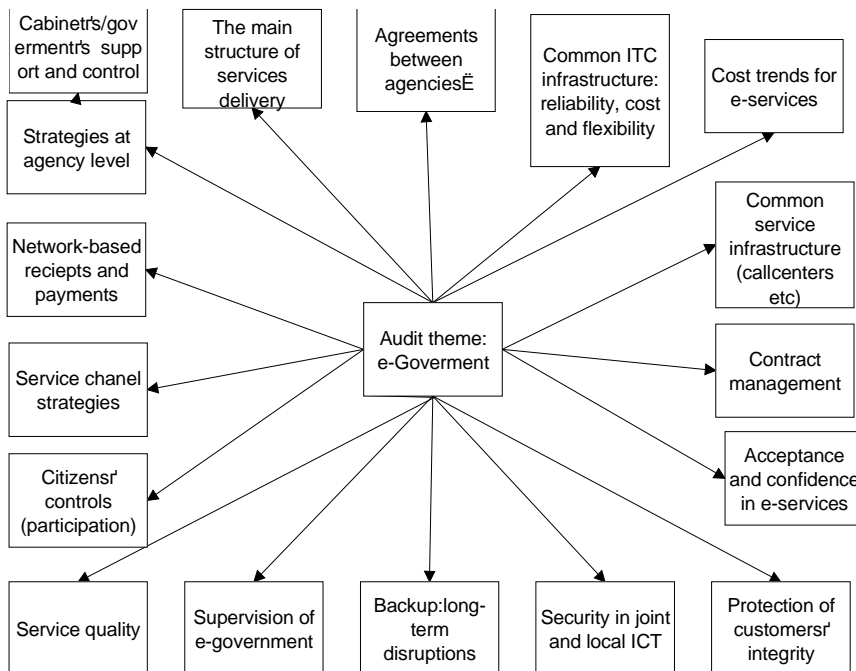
Cabinetr's/govermentr's support and control

The main structure of services delivery

Agreements between agenciesË

Common ITC infrastructure: reliability, cost and flexibility

Cost trends for e-services

Strategies at agency level

Common service infrastructure (callcenters etc)

Network-based reciepts and payments

Audit theme: e-Goverment

Service chanel strategies

Contract management

Citizensr' controls (participation)

Acceptance and confidence in e-services

Service quality

Supervision of e-government

Backup:long-term disruptions

Security in joint and local ICT

Protection of customersr' integrity